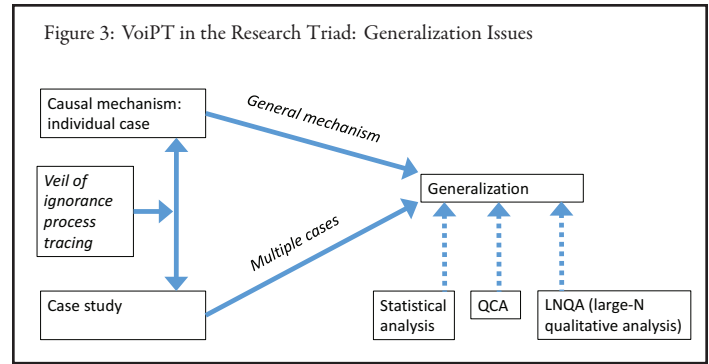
Figure 3: VoiPT in the Research Triad: Generalization Issues

Causal mechanism: individual case

General mechanism

Veil of ignorance process tracing

Generalization

Multiple cases

Case study

Statistical analysis

QCA

LNQA (large-N qualitative analysis)